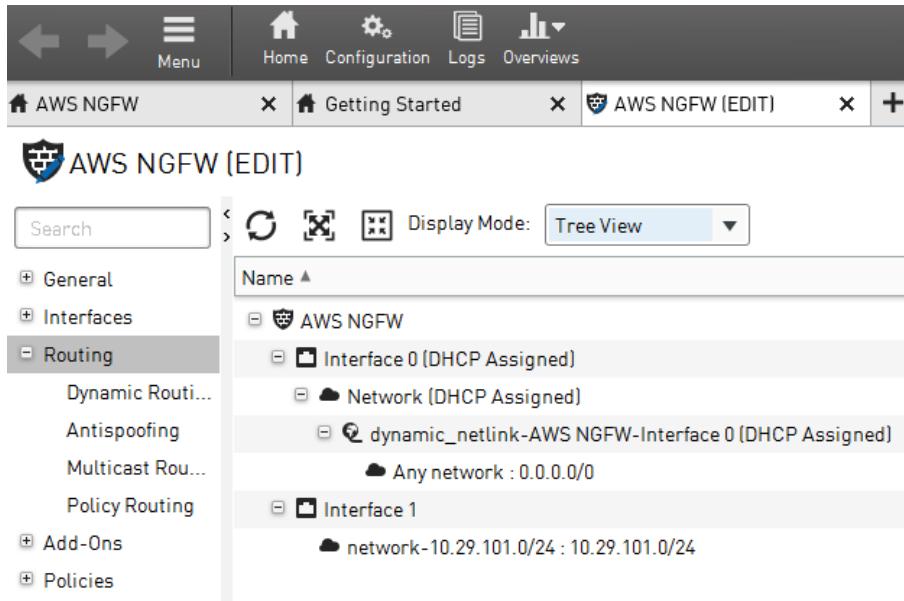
Menu Home Configuration Logs Overviews

AWS NGFW ×
Getting Started ×
AWS NGFW (EDIT) ×
+

AWS NGFW (EDIT)

Search

General
Interfaces
Routing
Dynamic Routi...
Antispoofing
Multicast Rou...
Policy Routing
Add-Ons
Policies

Display Mode: Tree View

Name ▲

AWS NGFW
Interface 0 (DHCP Assigned)
Network (DHCP Assigned)
dynamic_netlink-AWS NGFW-Interface 0 (DHCP Assigned)
Any network : 0.0.0.0/0
Interface 1
network-10.29.101.0/24 : 10.29.101.0/24